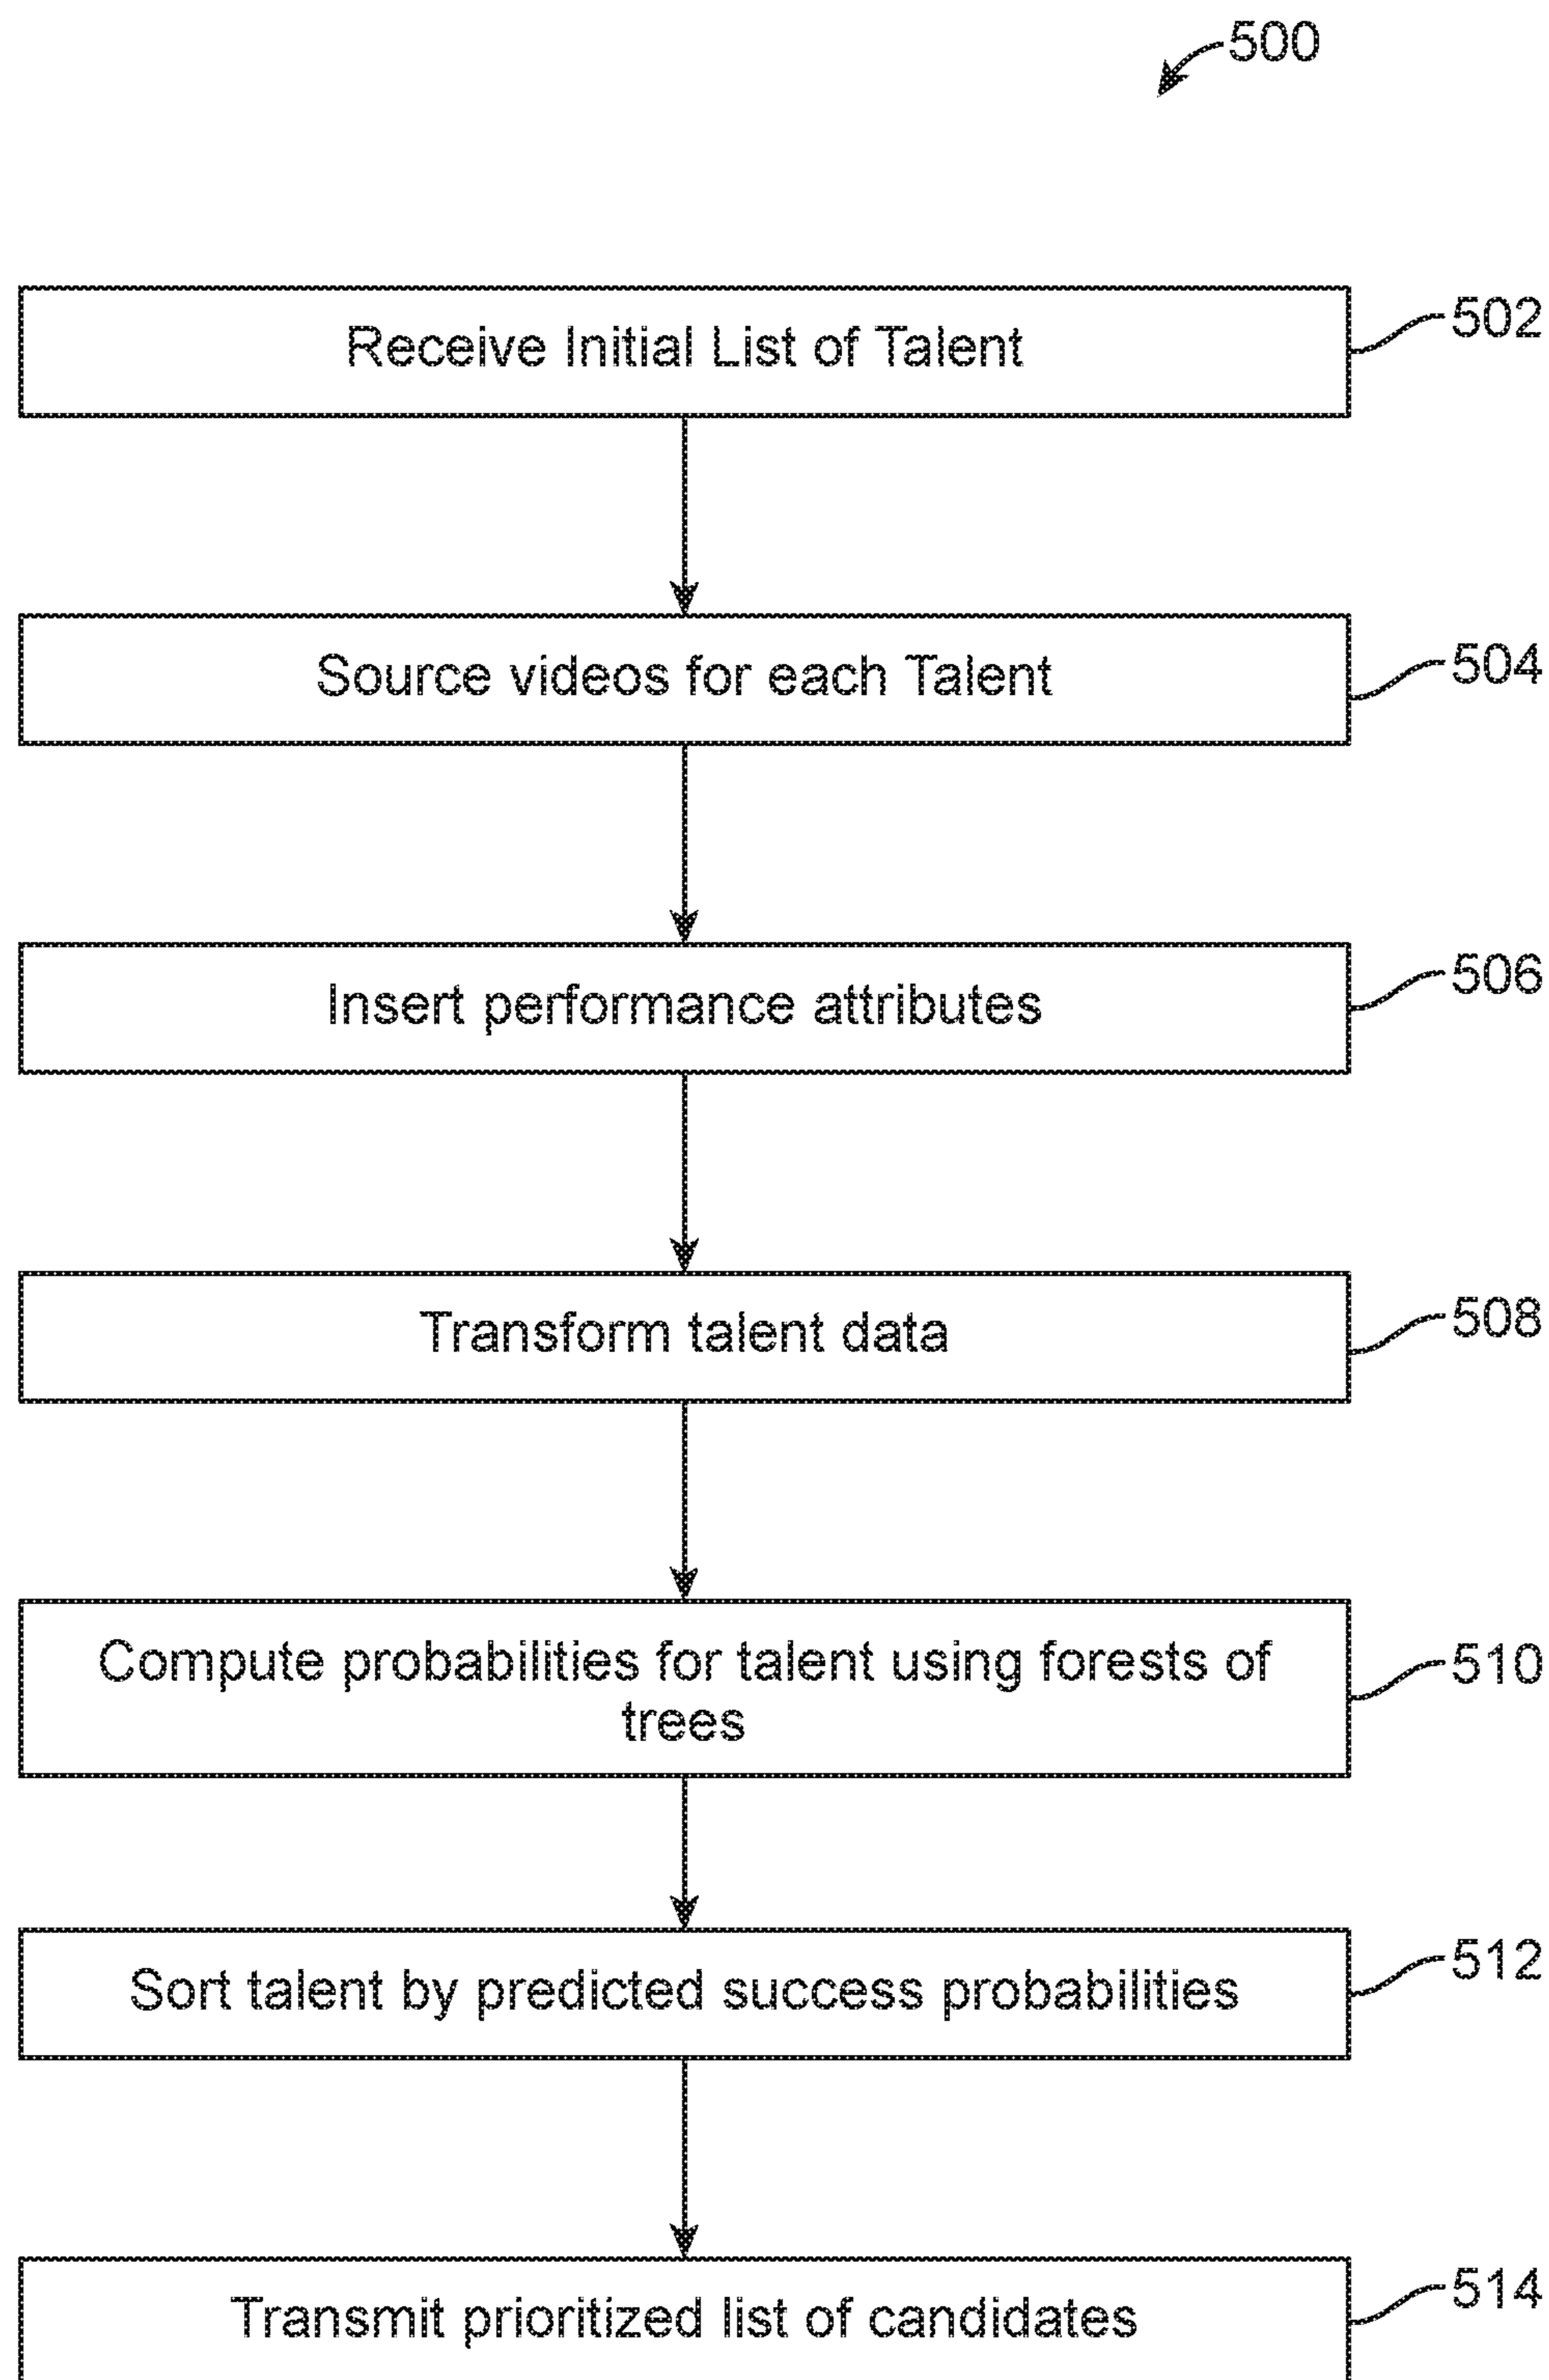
500

Receive Initial List of Talent

502

Source videos for each Talent

504

Insert performance attributes

506

Transform talent data

508

Compute probabilities for talent using forests of trees

510

Sort talent by predicted success probabilities

512

Transmit prioritized list of candidates

514